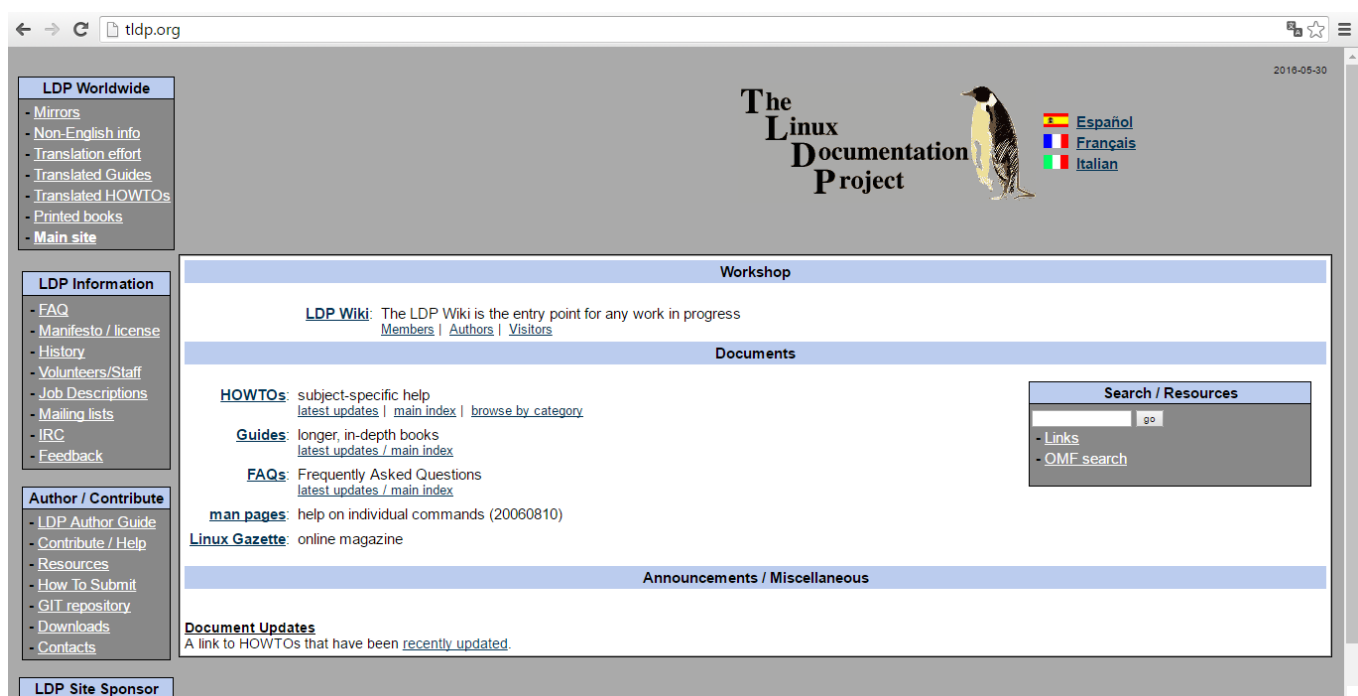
tldp.org

LDP Worldwide
- Mirrors
- Non-English info
- Translation effort
- Translated Guides
- Translated HOWTOs
- Printed books
- Main site

LDP Information
- FAQ
- Manifesto / license
- History
- Volunteers/Staff
- Job Descriptions
- Mailing lists
- IRC
- Feedback

Author / Contribute
- LDP Author Guide
- Contribute / Help
- Resources
- How To Submit
- GIT repository
- Downloads
- Contacts

LDP Site Sponsor

2016-05-30

The Linux Documentation Project

Español
Français
Italian

Workshop

LDP Wiki: The LDP Wiki is the entry point for any work in progress
Members | Authors | Visitors

Documents

HOWTOs: subject-specific help
latest updates | main index | browse by category

Guides: longer, in-depth books
latest updates / main index

FAQs: Frequently Asked Questions
latest updates / main index

man pages: help on individual commands (20060810)

Linux Gazette: online magazine

Search / Resources
go
- Links
- OMF search

Announcements / Miscellaneous

Document Updates
A link to HOWTOs that have been recently updated.